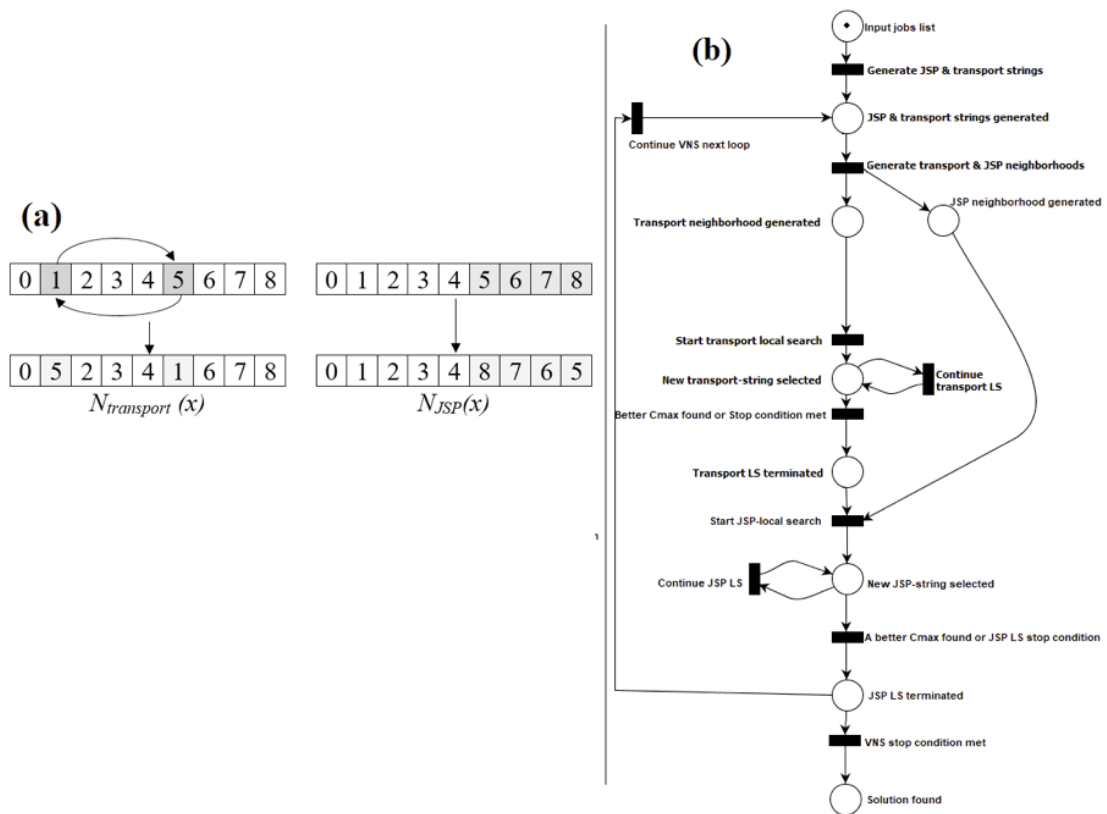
(a)

| 0 | 1 | 2 | 3 | 4 | 5 | 6 | 7 | 8 |
|---|---|---|---|---|---|---|---|---|

| 0 | 5 | 2 | 3 | 4 | 1 | 6 | 7 | 8 |
|---|---|---|---|---|---|---|---|---|

$N_{transport}\ (x)$

| 0 | 1 | 2 | 3 | 4 | 5 | 6 | 7 | 8 |
|---|---|---|---|---|---|---|---|---|

| 0 | 1 | 2 | 3 | 4 | 8 | 7 | 6 | 5 |
|---|---|---|---|---|---|---|---|---|

$N_{JSP}(x)$

(b)

Input jobs list
Generate JSP & transport strings
JSP & transport strings generated
Continue VNS next loop
Generate transport & JSP neighborhoods
Transport neighborhood generated
JSP neighborhood generated
Start transport local search
New transport-string selected
Continue transport LS
Better Cmax found or Stop condition met
Transport LS terminated
Start JSP-local search
Continue JSP LS
New JSP-string selected
A better Cmax found or JSP LS stop condition
JSP LS terminated
VNS stop condition met
Solution found